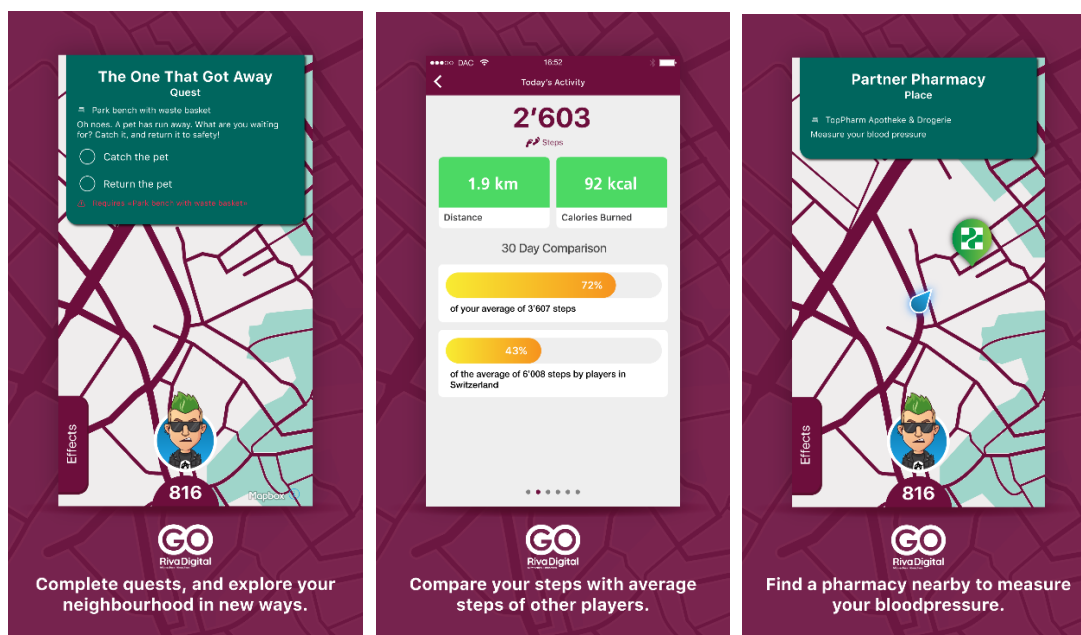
The One That Got Away
Quest

Park bench with waste basket

Oh noes. A pet has run away. What are you waiting for? Catch it, and return it to safety!

Catch the pet

Return the pet

Requires a park bench with waste basket

Effects

816

Mapbox

GO
Riva Digital

Complete quests, and explore your neighbourhood in new ways.

●●●○○ DAC 16:52

Today's Activity

2'603

Steps

1.9 km
Distance

92 kcal
Calories Burned

30 Day Comparison

72%
of your average of 3'607 steps

43%
of the average of 6'008 steps by players in Switzerland

GO
Riva Digital

Compare your steps with average steps of other players.

Partner Pharmacy
Place

TopPharm Apotheke & Drogerie
Measure your blood pressure

Effects

816

GO
Riva Digital

Find a pharmacy nearby to measure your bloodpressure.